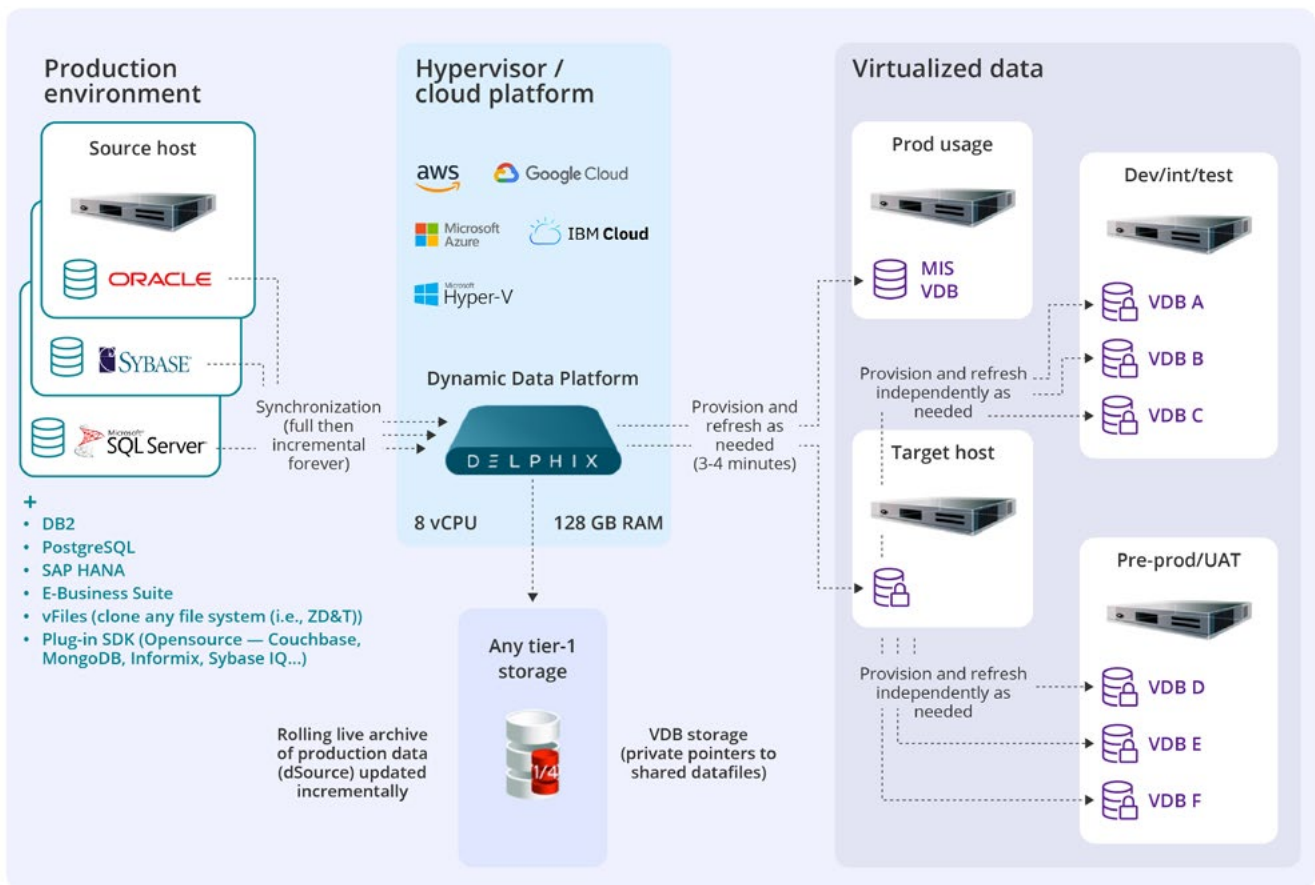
Production environment

Source host

ORACLE

SYBASE

Microsoft SQL Server

+
• DB2
• PostgreSQL
• SAP HANA
• E-Business Suite
• vFiles (clone any file system (i.e., ZD&T))
• Plug-in SDK (Opensource — Couchbase, MongoDB, Informix, Sybase IQ...)

Synchronization (full then incremental forever)

Hypervisor / cloud platform

aws

Google Cloud

Microsoft Azure

IBM Cloud

Microsoft Hyper-V

Dynamic Data Platform

DELPHIX

8 vCPU

128 GB RAM

Provision and refresh as needed (3-4 minutes)

Any tier-1 storage

1/4

Rolling live archive of production data (dSource) updated incrementally

VDB storage (private pointers to shared datafiles)

Virtualized data

Prod usage

MIS VDB

Dev/int/test

VDB A

VDB B

VDB C

Provision and refresh independently as needed

Target host

Pre-prod/UAT

Provision and refresh independently as needed

VDB D

VDB E

VDB F